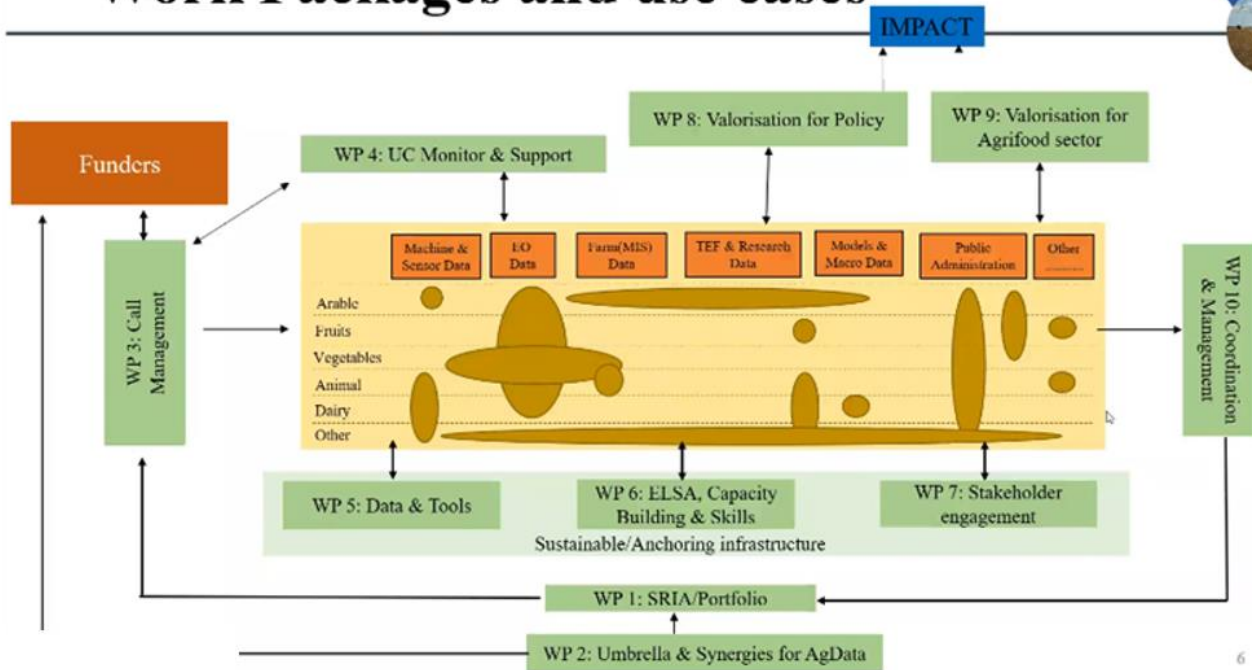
Work Packages and use cases

IMPACT

Funders

WP 4: UC Monitor & Support

WP 8: Valorisation for Policy

WP 9: Valorisation for Agrifood sector

WP 3: Call Management

Machine & Sensor Data

EO Data

Farm(MIS) Data

TEF & Research Data

Models & Macro Data

Public Administration

Other

Arable

Fruits

Vegetables

Animal

Dairy

Other

WP 10: Coordination & Management

WP 5: Data & Tools

WP 6: ELSA, Capacity Building & Skills

WP 7: Stakeholder engagement

Sustainable/Anchoring infrastructure

WP 1: SRIA/Portfolio

WP 2: Umbrella & Synergies for AgData

6